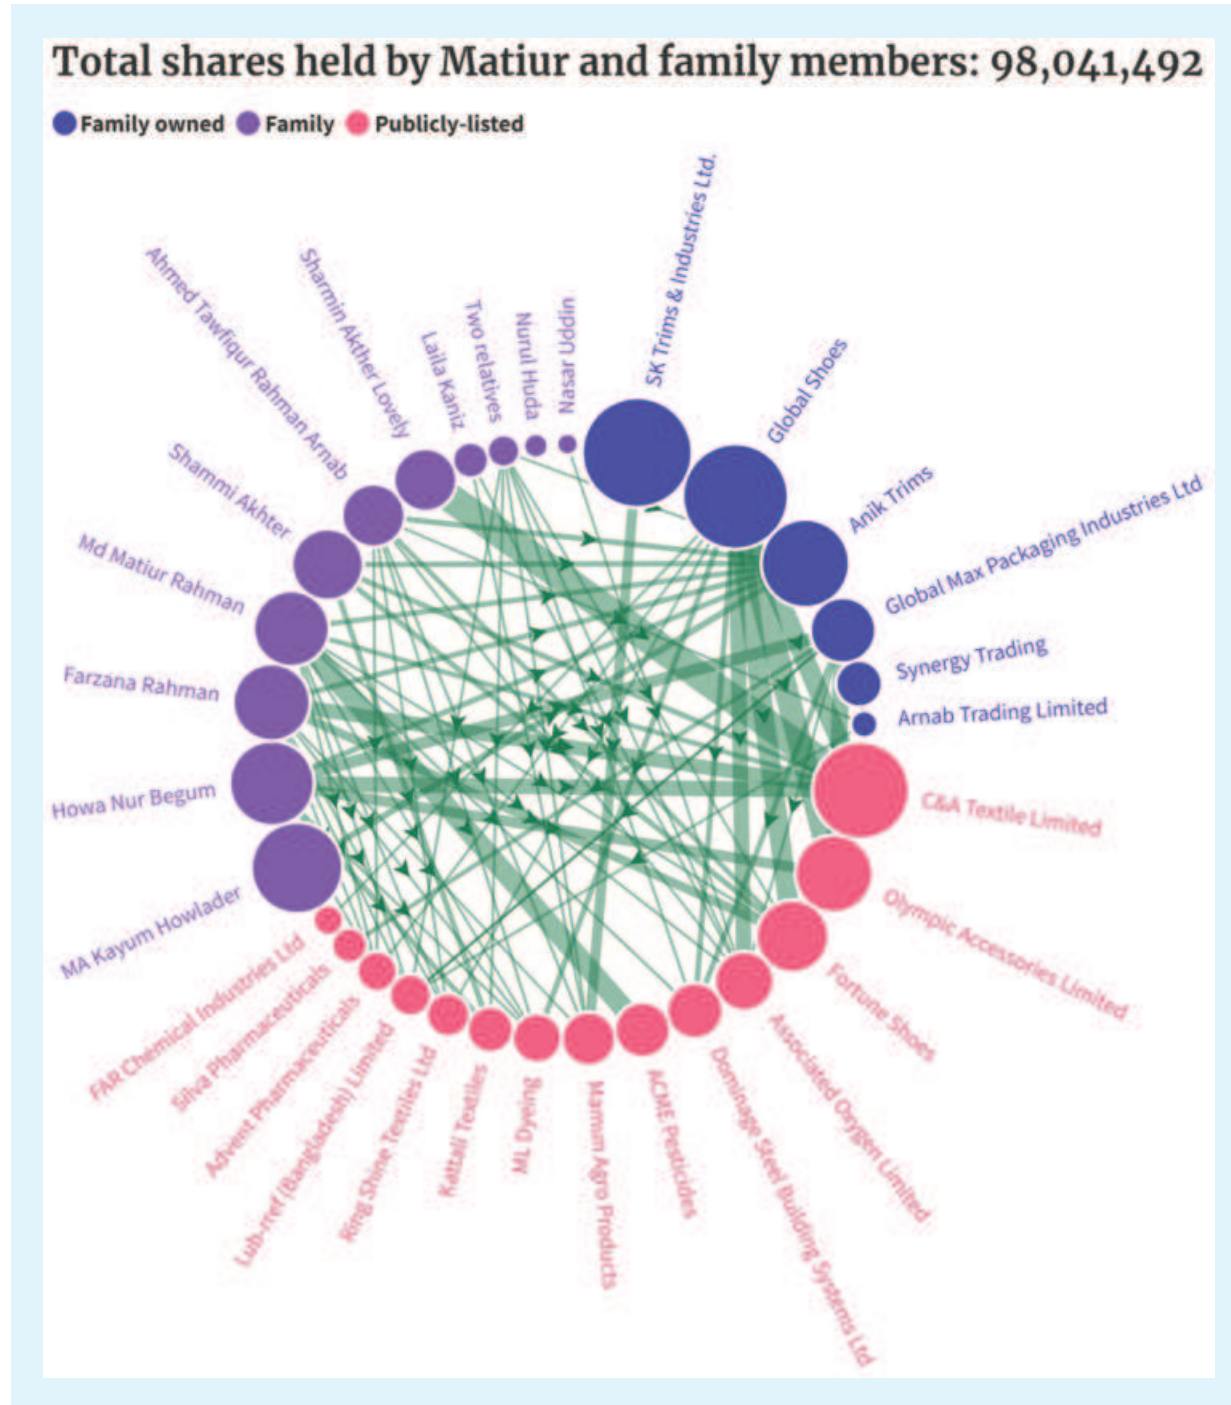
Total shares held by Matiur and family members: 98,041,492

Family owned  Family  Publicly-listed

Ahmed Tawfiqur Rahman Arnab
Sharmin Akther Lovely
Laila Kaniz
Two relatives
Nurul Huda
Nasar Uddin
SK Trims & Industries Ltd.
Global Shoes
Anik Trims
Global Max Packaging Industries Ltd
Synergy Trading
Arnab Trading Limited
C&A Textile Limited
Olympic Accessories Limited
Fortune Shoes
Associated Oxygen Limited
Dominage Steel Building Systems Ltd
ACME Pesticides
Mamun Agro Products
ML Dyeing
Kattali Textiles
Ring Shine Textiles Ltd
Lub-rref (Bangladesh) Limited
Advent Pharmaceuticals
Silva Pharmaceuticals
FAR Chemical Industries Ltd
MA Kayum Howlader
Howa Nur Begum
Farzana Rahman
Md Matiur Rahman
Shammi Akhter